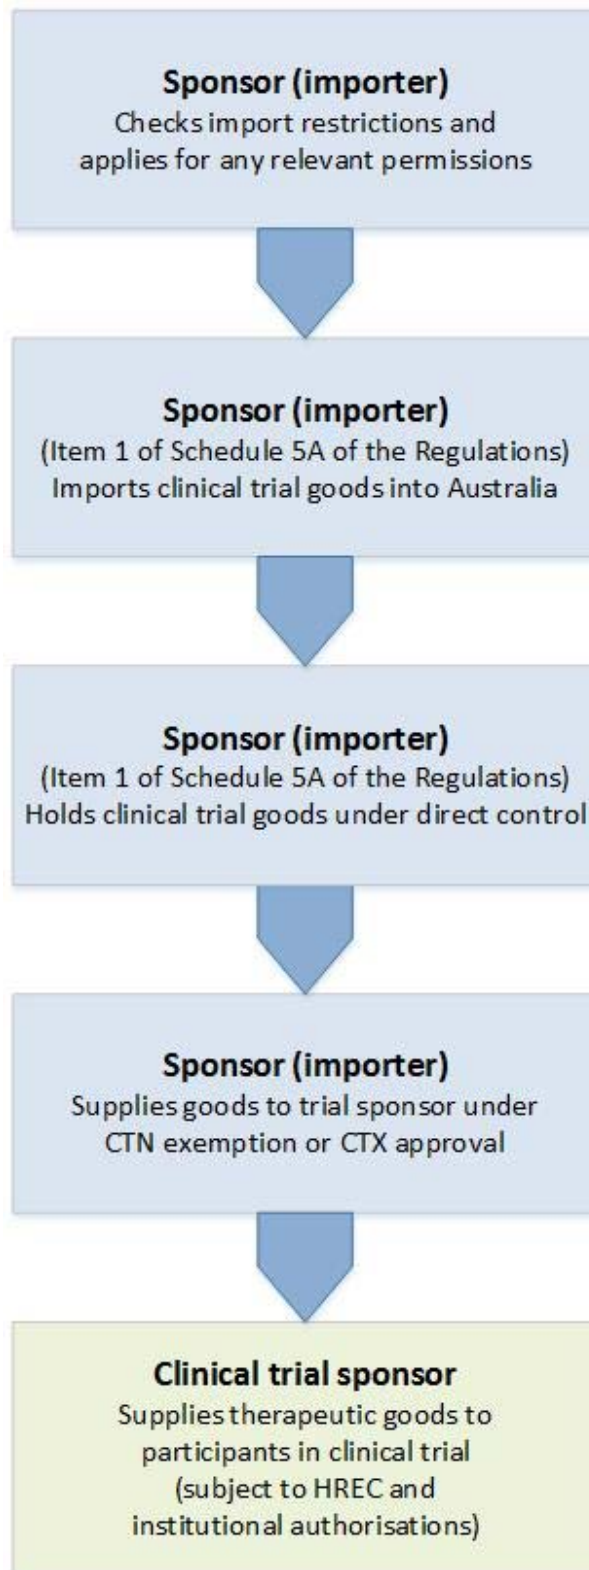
Sponsor (importer)
Checks import restrictions and applies for any relevant permissions

Sponsor (importer)
(Item 1 of Schedule 5A of the Regulations)
Imports clinical trial goods into Australia

Sponsor (importer)
(Item 1 of Schedule 5A of the Regulations)
Holds clinical trial goods under direct control

Sponsor (importer)
Supplies goods to trial sponsor under CTN exemption or CTX approval

Clinical trial sponsor
Supplies therapeutic goods to participants in clinical trial (subject to HREC and institutional authorisations)